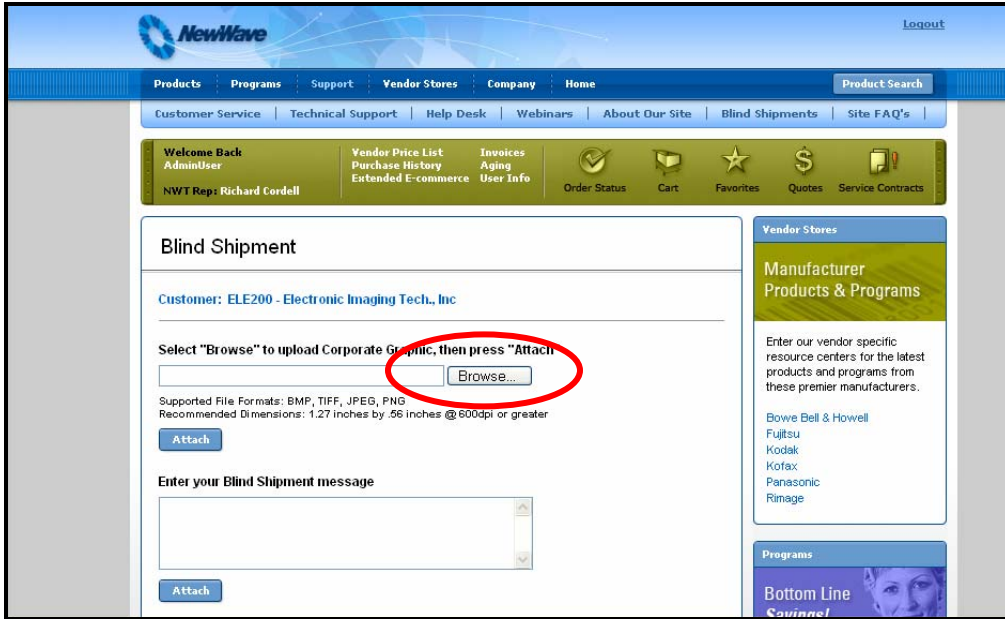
NewWave

Logout

Products | Programs | Support | Vendor Stores | Company | Home

Product Search

Customer Service | Technical Support | Help Desk | Webinars | About Our Site | Blind Shipments | Site FAQ's

Welcome Back
AdminUser

NWT Rep: Richard Cordell

Vendor Price List
Purchase History
Extended E-commerce

Invoices
Aging
User Info

Order Status

Cart

Favorites

Quotes

Service Contracts

Blind Shipment

Customer: ELE200 - Electronic Imaging Tech., Inc

Select "Browse" to upload Corporate Graphic, then press "Attach"

Browse...

Supported File Formats: BMP, TIFF, JPEG, PNG
Recommended Dimensions: 1.27 inches by .56 inches @ 600dpi or greater

Attach

Enter your Blind Shipment message

Attach

Vendor Stores

Manufacturer Products & Programs

Enter our vendor specific resource centers for the latest products and programs from these premier manufacturers.

Bowe Bell & Howell
Fujitsu
Kodak
Kofax
Panasonic
Rimage

Programs

Bottom Line
Savings!